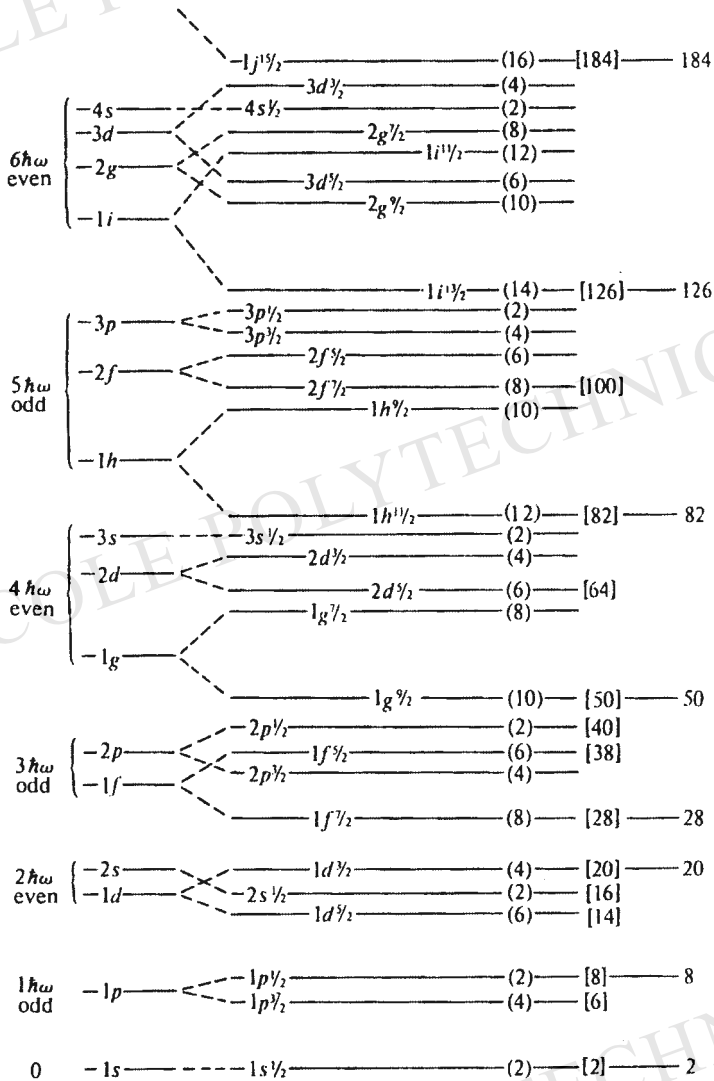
$1j^{15}/_2$ (16) [184] 184
$3d^3/_2$ (4)
$6\hbar\omega$ even
4s $4s^1/_2$ (2)
3d $2g^7/_2$ (8)
2g $1i^{11}/_2$ (12)
$3d^5/_2$ (6)
1i $2g^9/_2$ (10)

$1i^{13}/_2$ (14) [126] 126
$5\hbar\omega$ odd
3p $3p^1/_2$ (2)
$3p^3/_2$ (4)
2f $2f^5/_2$ (6)
$2f^7/_2$ (8) [100]
1h $1h^9/_2$ (10)

$1h^{11}/_2$ (12) [82] 82
$4\hbar\omega$ even
3s $3s^1/_2$ (2)
2d $2d^3/_2$ (4)
$2d^5/_2$ (6) [64]
1g $1g^7/_2$ (8)

$1g^9/_2$ (10) [50] 50
$3\hbar\omega$ odd
2p $2p^1/_2$ (2) [40]
1f $1f^5/_2$ (6) [38]
$2p^3/_2$ (4)

$1f^7/_2$ (8) [28] 28
$2\hbar\omega$ even
2s $1d^3/_2$ (4) [20] 20
1d $2s^1/_2$ (2) [16]
$1d^5/_2$ (6) [14]

$1\hbar\omega$ odd
1p $1p^1/_2$ (2) [8] 8
$1p^3/_2$ (4) [6]

0 1s $1s^1/_2$ (2) [2] 2